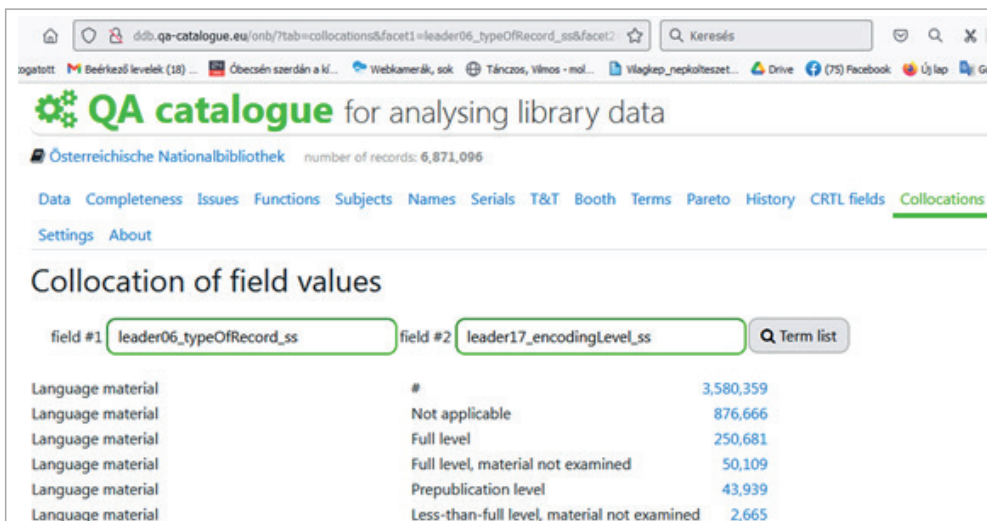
ddb.qa-catalogue.eu/onb/?tab=collocations&facet1=leader06_typeOfRecord_ss&facet2

Keresés

zogatott Beérkező levelek (18) ... Óbecsén szerdán a kí... Webkamerák, sok Tánczos, Vilmos - mol... Vilagkep_nepkolteszet... Drive (75) Facebook Új lap

QA catalogue for analysing library data

Österreichische Nationalbibliothek number of records: 6,871,096

Data Completeness Issues Functions Subjects Names Serials T&T Booth Terms Pareto History CRTL fields Collocations

Settings About

Collocation of field values

field #1 leader06_typeOfRecord_ss field #2 leader17_encodingLevel_ss Term list

| | | |
|---|---|---|
| Language material | # | 3,580,359 |
| Language material | Not applicable | 876,666 |
| Language material | Full level | 250,681 |
| Language material | Full level, material not examined | 50,109 |
| Language material | Prepublication level | 43,939 |
| Language material | Less-than-full level, material not examined | 2,665 |